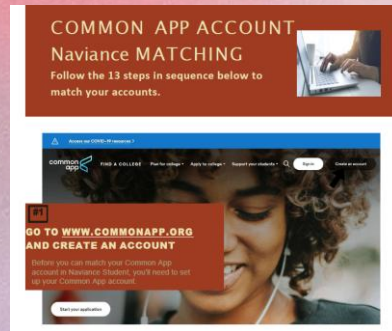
COMMON APP ACCOUNT
Naviance MATCHING
Follow the 13 steps in sequence below to match your accounts.

Access our COVID-19 resources >

common app

FIND A COLLEGE  Plan for college  Apply to college  Support your students  Sign in  Create an account

#1

GO TO WWW.COMMONAPP.ORG AND CREATE AN ACCOUNT

Before you can match your Common App account in Naviance Student, you'll need to set up your Common App account.

Start your application